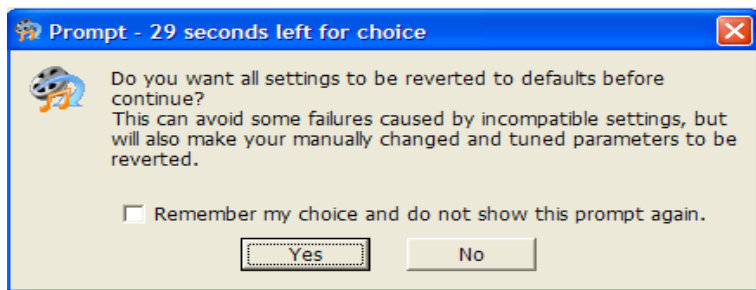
Prompt - 29 seconds left for choice

Do you want all settings to be reverted to defaults before continue?
This can avoid some failures caused by incompatible settings, but will also make your manually changed and tuned parameters to be reverted.

Remember my choice and do not show this prompt again.

Yes

No